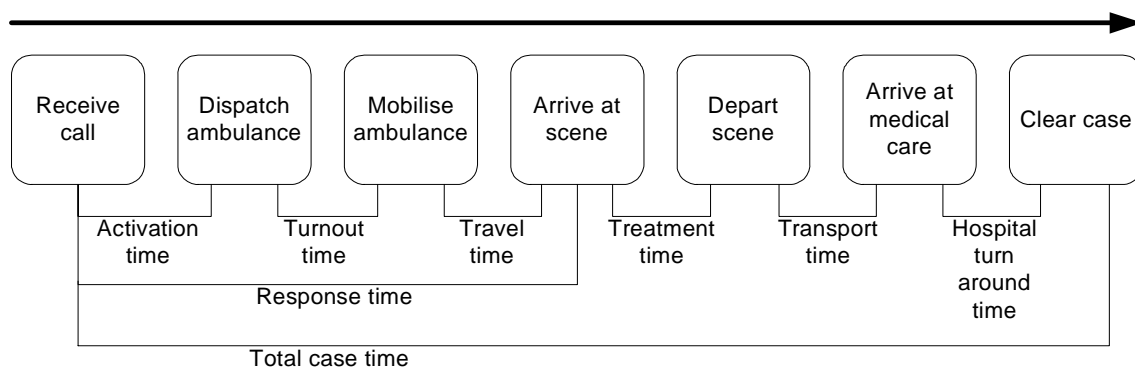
Receive call

Dispatch ambulance

Mobilise ambulance

Arrive at scene

Depart scene

Arrive at medical care

Clear case

Activation time

Turnout time

Travel time

Treatment time

Transport time

Hospital turn around time

Response time

Total case time